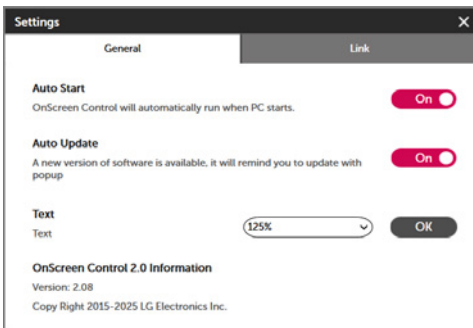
Settings
×

General
Link

Auto Start
OnScreen Control will automatically run when PC starts.
On

Auto Update
A new version of software is available, it will remind you to update with popup
On

Text
Text
125%
OK

OnScreen Control 2.0 Information
Version: 2.08
Copy Right 2015-2025 LG Electronics Inc.